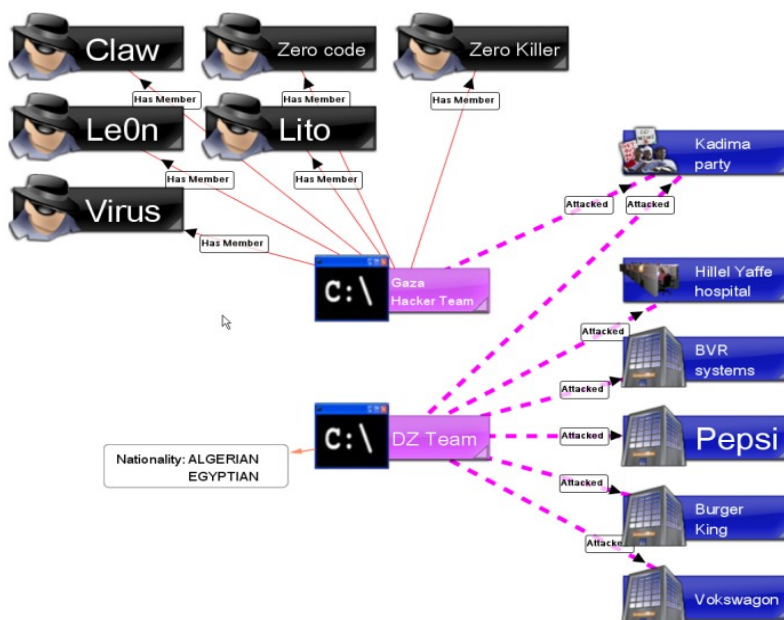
Claw

Zero code

Zero Killer

Has Member

Has Member

Has Member

Le0n

Lito

Has Member

Has Member

Virus

Has Member

Kadima party

Attacked

Attacked

C:\

Gaza Hacker Team

Hillel Yaffe hospital

Attacked

BVR systems

Attacked

C:\

DZ Team

Attacked

Pepsi

Nationality: ALGERIAN EGYPTIAN

Attacked

Burger King

Attacke

Vokswagon